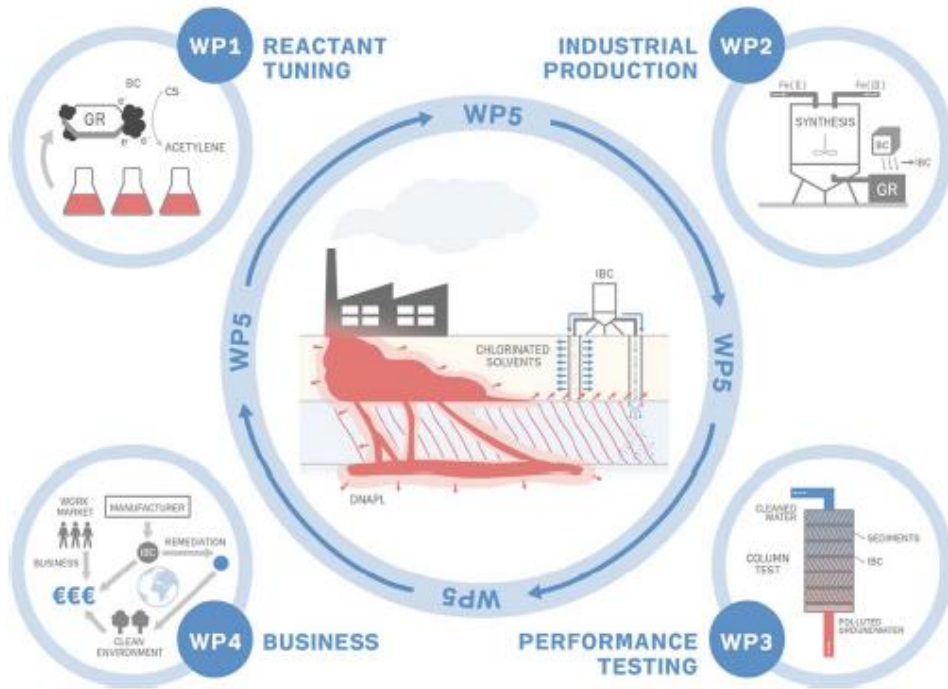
WP1 REACTANT TUNING

BC
GR
CS
ACETYLENE

INDUSTRIAL PRODUCTION WP2

Fe(II) Fe(III)
SYNTHESIS
BC
IBC
GR

WP5

WP5

WP5

WP5

IBC
CHLORINATED SOLVENTS
DNAPL

WORK MARKET
MANUFACTURER
BUSINESS
IBC
REMEDIATION
€€€
CLEAN ENVIRONMENT

WP4 BUSINESS

CLEANED WATER
SEDIMENTS
COLUMN TEST
IBC
POLLUTED GROUNDWATER

PERFORMANCE TESTING WP3